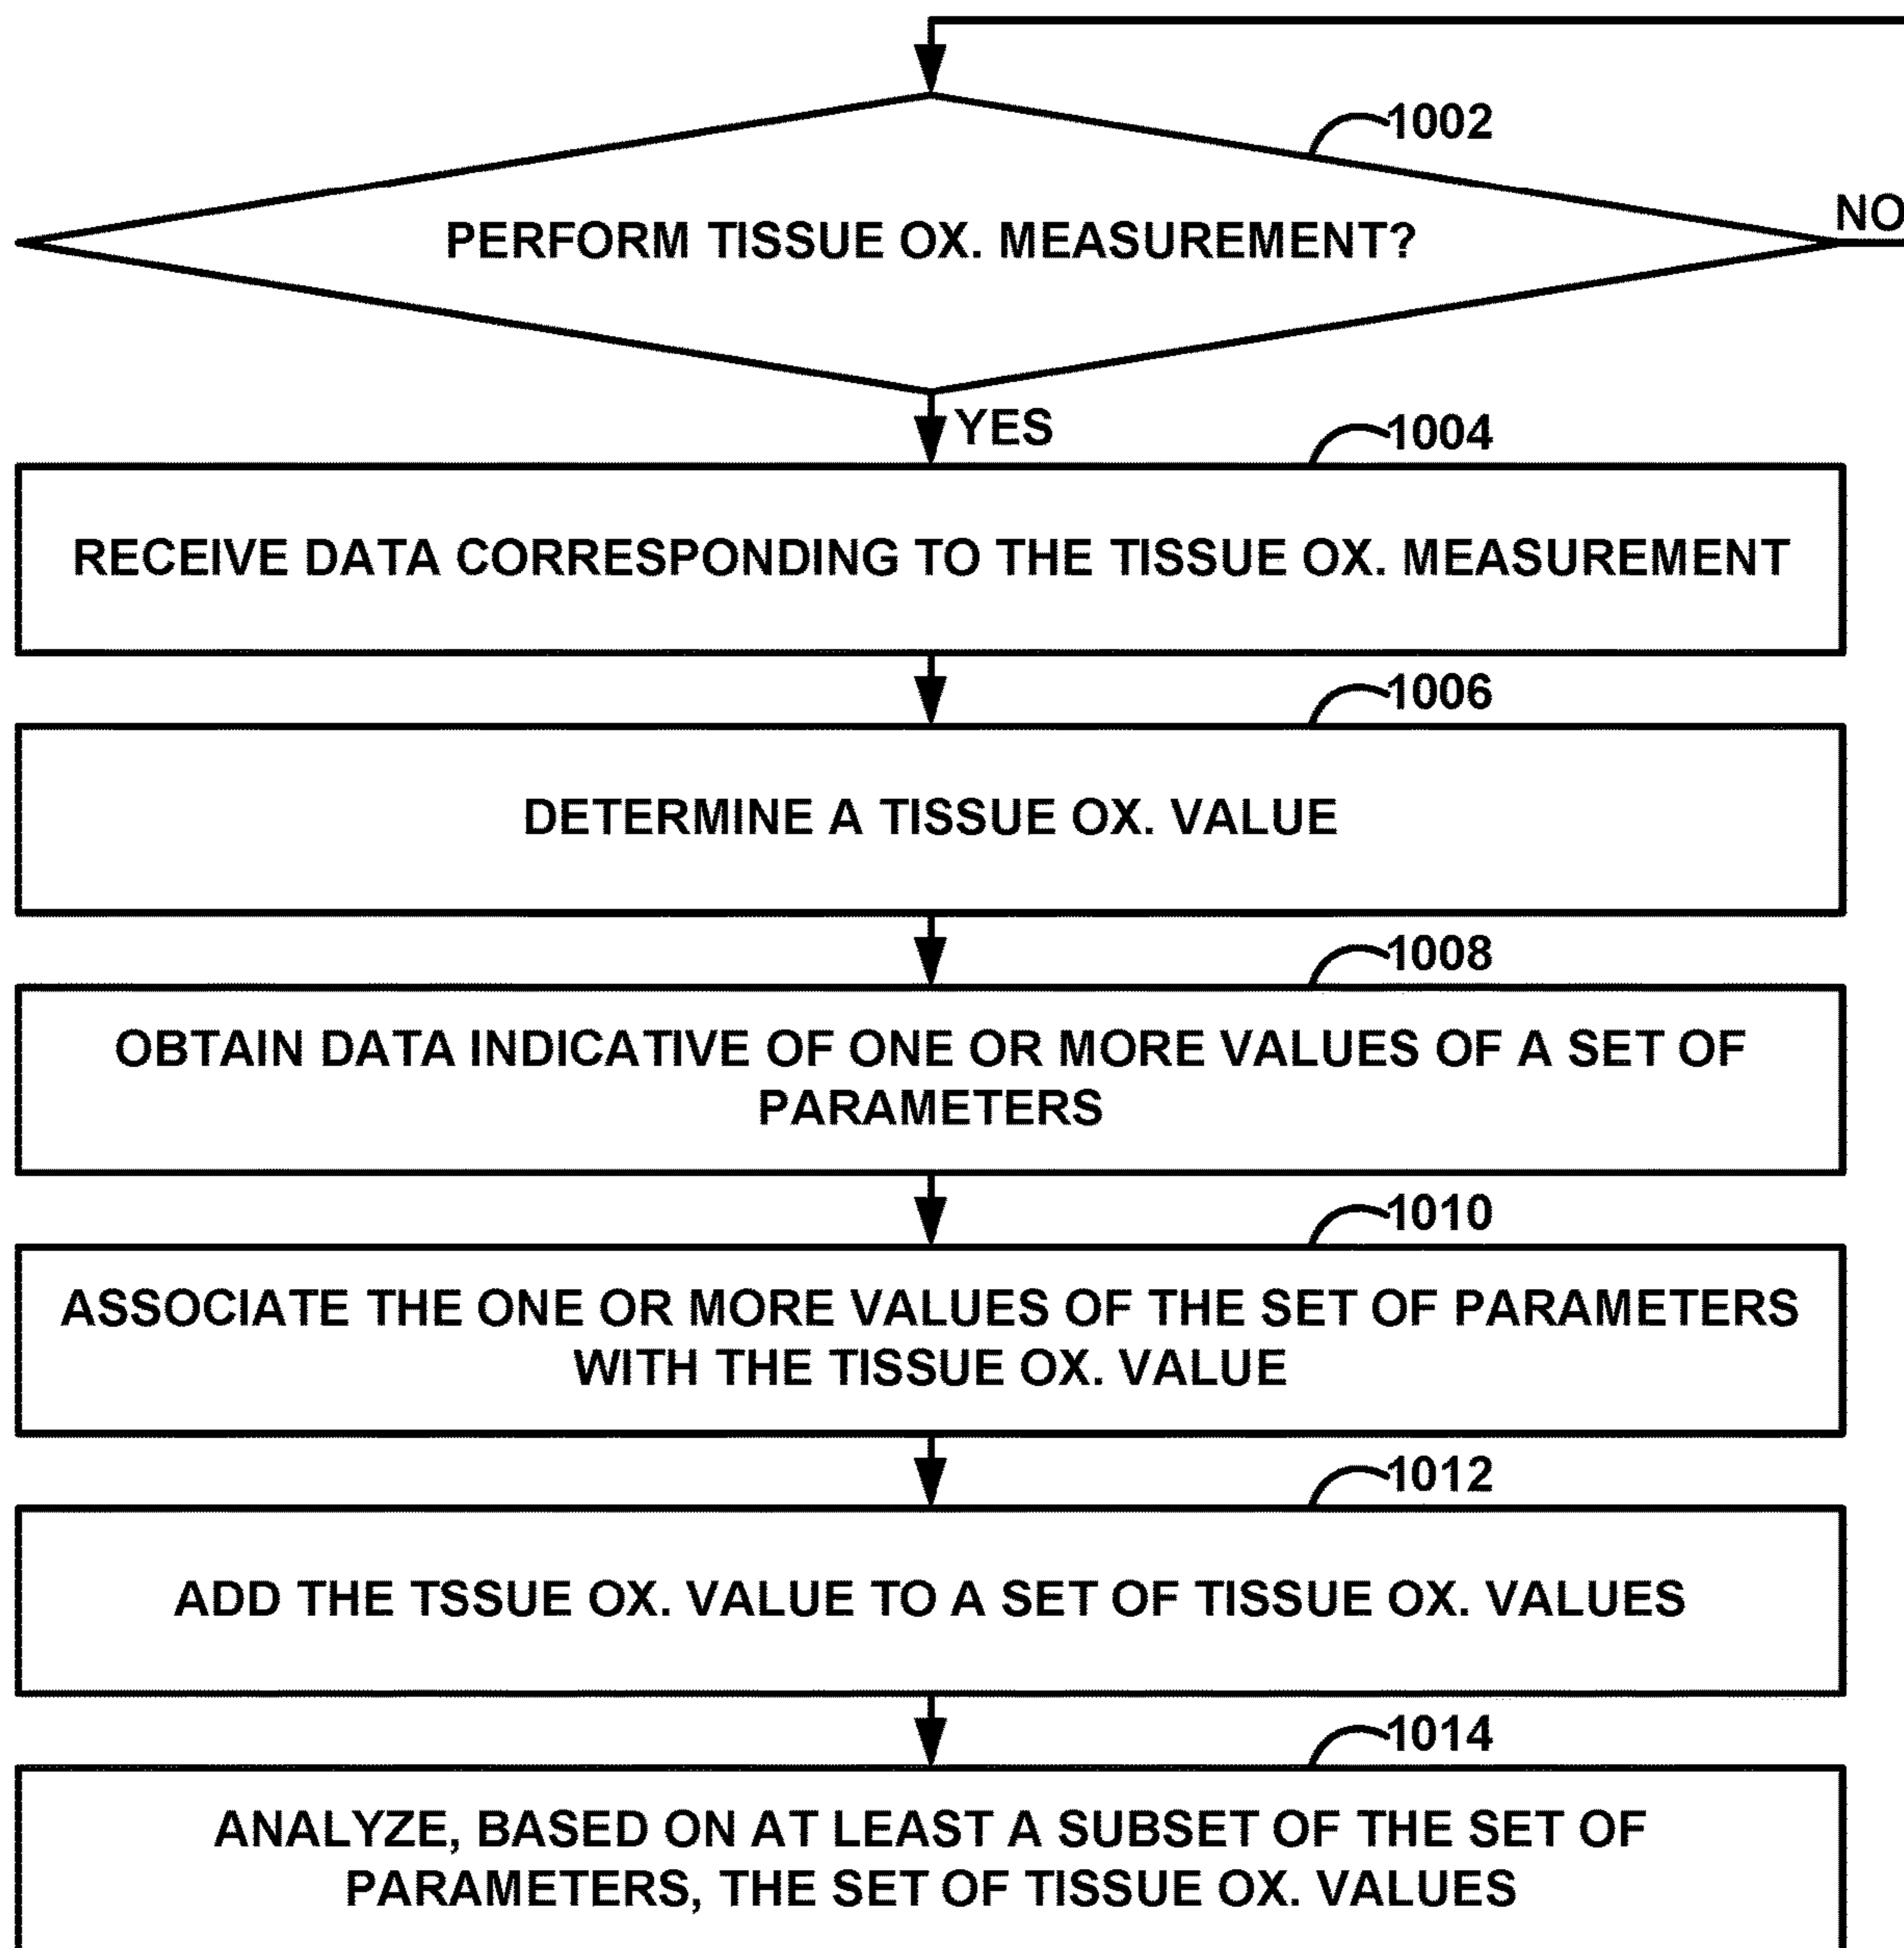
1002

PERFORM TISSUE OX. MEASUREMENT?

NO

YES

1004

RECEIVE DATA CORRESPONDING TO THE TISSUE OX. MEASUREMENT

1006

DETERMINE A TISSUE OX. VALUE

1008

OBTAIN DATA INDICATIVE OF ONE OR MORE VALUES OF A SET OF PARAMETERS

1010

ASSOCIATE THE ONE OR MORE VALUES OF THE SET OF PARAMETERS WITH THE TISSUE OX. VALUE

1012

ADD THE TSSUE OX. VALUE TO A SET OF TISSUE OX. VALUES

1014

ANALYZE, BASED ON AT LEAST A SUBSET OF THE SET OF PARAMETERS, THE SET OF TISSUE OX. VALUES